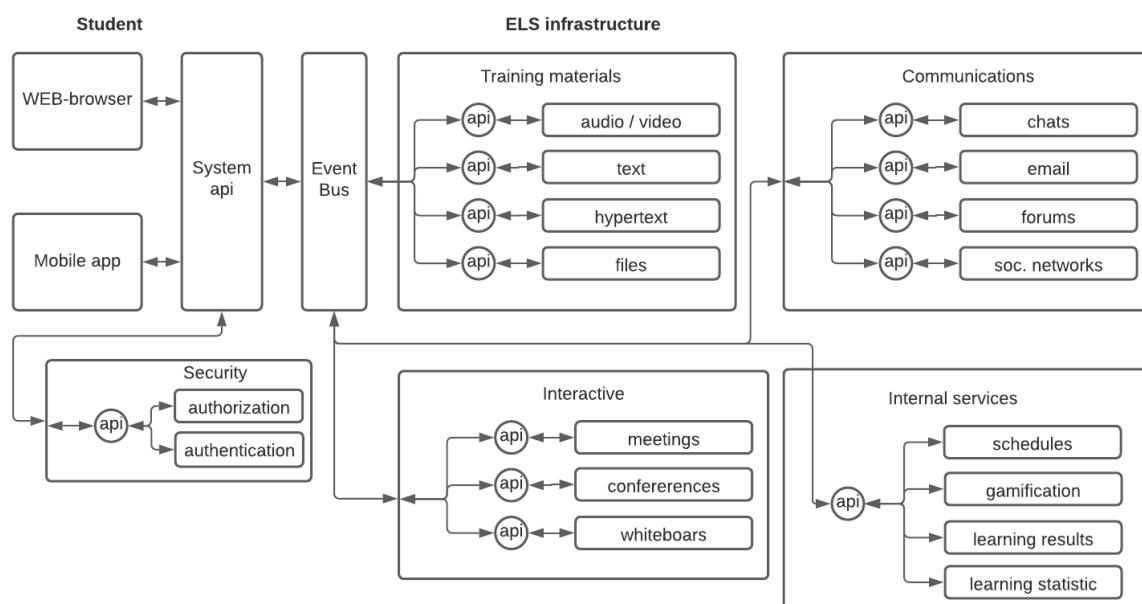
Student

ELS infrastructure

WEB-browser

Mobile app

System api

Event Bus

Training materials

api

audio / video

api

text

api

hypertext

api

files

Communications

api

chats

api

email

api

forums

api

soc. networks

Security

api

authorization

authentication

Interactive

api

meetings

api

confererences

api

whiteboars

Internal services

api

schedules

gamification

learning results

learning statistic